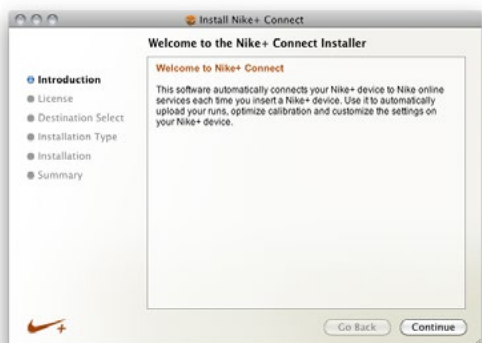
Install Nike+ Connect

Welcome to the Nike+ Connect Installer

Introduction
License
Destination Select
Installation Type
Installation
Summary

Welcome to Nike+ Connect

This software automatically connects your Nike+ device to Nike online services each time you insert a Nike+ device. Use it to automatically upload your runs, optimize calibration and customize the settings on your Nike+ device.

Go Back
Continue